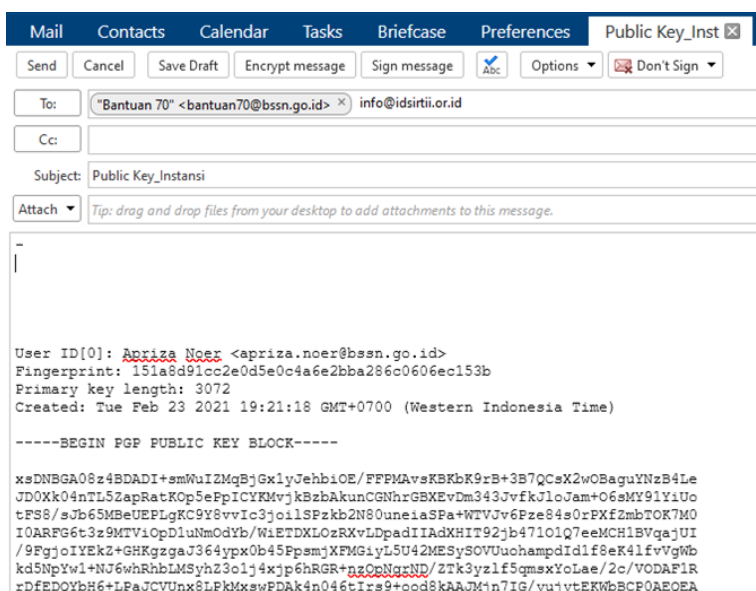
Mail Contacts Calendar Tasks Briefcase Preferences Public Key_Inst

Send Cancel Save Draft Encrypt message Sign message Options Don't Sign

To: "Bantuan 70" <bantuan70@bssn.go.id> info@idsirtii.or.id

Cc:

Subject: Public Key_Instansi

Attach Tip: drag and drop files from your desktop to add attachments to this message.

-

User ID[0]: Apriza Noer <apriza.noer@bssn.go.id>
Fingerprint: 151a8d91cc2e0d5e0c4a6e2bba286c0606ec153b
Primary key length: 3072
Created: Tue Feb 23 2021 19:21:18 GMT+0700 (Western Indonesia Time)

-----BEGIN PGP PUBLIC KEY BLOCK-----

xsDNBGA08z4BDADI+smWuIZMqBjGx1yJehbiOE/FFPMAvsKBKbK9rB+3B7QCsX2wOBaguYNzB4Le
JD0Xk04nTL5ZapRatKOp5ePpICYKMvjkBzbAkunCGNhrGBXEvDm343JvfkJloJam+O6sMY91YiUo
tFS8/sJb65MBeUEPLgKC9Y8vvIc3joilSPzkb2N80uneiaSPa+WTVJv6Pze84s0rPXfZmbTOK7M0
I0ARFG6t3z9MTViOpDluNmOdYb/WiETDXLOzRXvLDpadIIAdXHIT92jb47101Q7eeMCH1BVqajUI
/9FgjoIYEkZ+GHKgzgaJ364ypx0b45PpsmjXFMGiyL5U42MESySOVUuohampdIdlf8eK4lfvVgWb
kd5NpYw1+NJ6whRhbLMSyhZ3o1j4xjp6hRGR+nzOpNgrND/ZTk3yzlf5qmsxYoLae/2c/VODAF1R
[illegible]